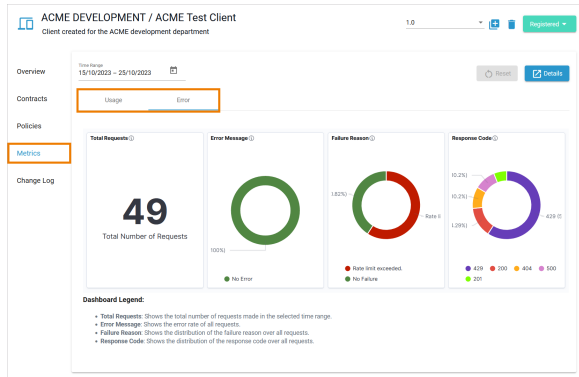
ACME DEVELOPMENT / ACME Test Client

Client created for the ACME development department

1.0

Registered

Overview

Contracts

Policies

Metrics

Change Log

Time Range
15/10/2023 – 25/10/2023

Reset

Details

Usage

Error

Total Requests ⓘ

49

Total Number of Requests

Error Message ⓘ

100%)

No Error

Failure Reason ⓘ

l.82%)

Rate li

Rate limit exceeded.

No Failure

Response Code ⓘ

(0.2%)

(0.2%)

l.29%)

429 ©

429

200

404

500

201

Dashboard Legend:

• Total Requests: Shows the total number of requests made in the selected time range.
• Error Message: Shows the error rate of all requests.
• Failure Reason: Shows the distribution of the failure reason over all requests.
• Response Code: Shows the distribution of the response code over all requests.